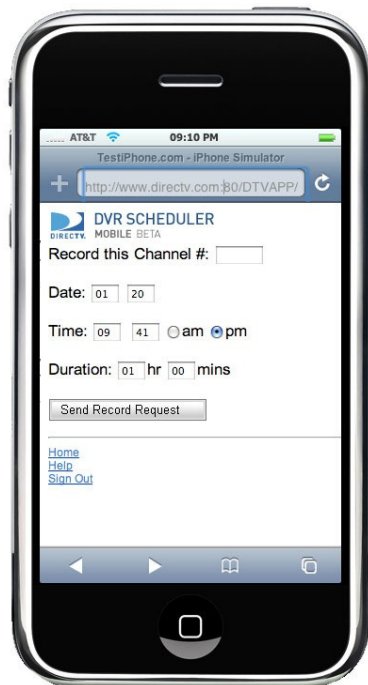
AT&T 09:10 PM

TestiPhone.com - iPhone Simulator

http://www.directv.com:80/DTVAPP/

DIRECTV DVR SCHEDULER MOBILE BETA

Record this Channel #:

Date: 01 20

Time: 09 41 am pm

Duration: 01 hr 00 mins

Send Record Request

Home
Help
Sign Out